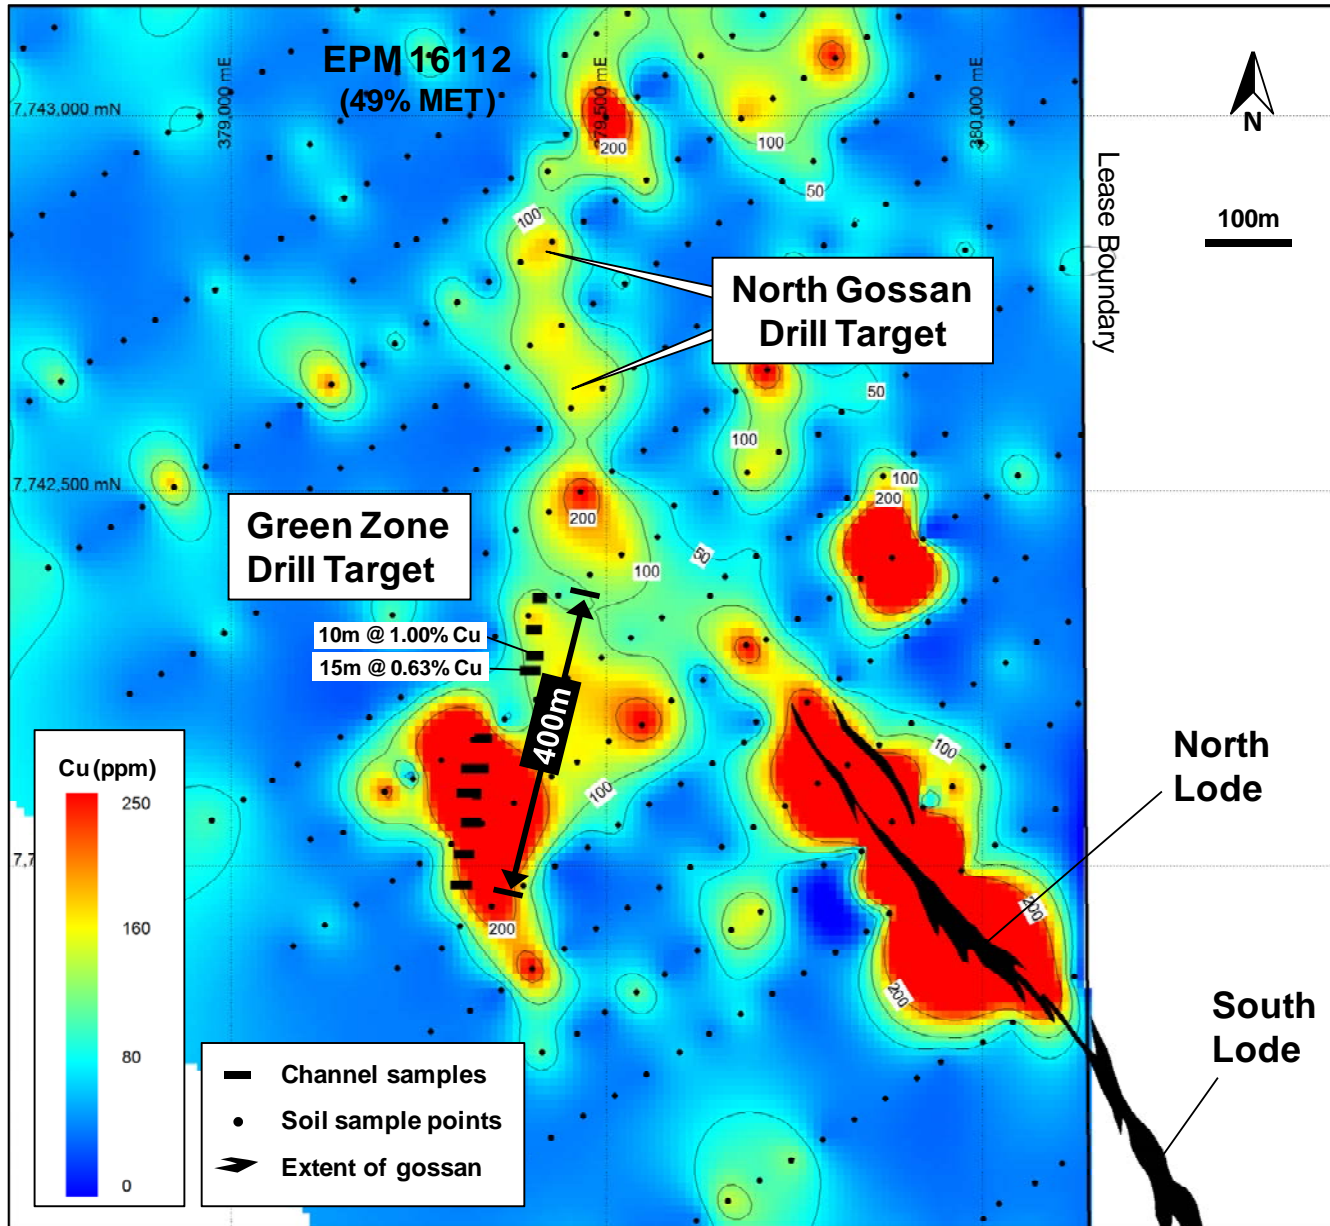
EPM 16112
(49% MET)

7,743,000 mN
379,000 mE
379,500 mE
380,000 mE

N

100m

Lease Boundary

North Gossan
Drill Target

100
200
100
50
50
100
100
200
200
50
100

7,742,500 mN

Green Zone
Drill Target

10m @ 1.00% Cu
15m @ 0.63% Cu

400m

100
100
200
200
200

North
Lode

South
Lode

7,7

Cu (ppm)
250
160
80
0

Channel samples
Soil sample points
Extent of gossan